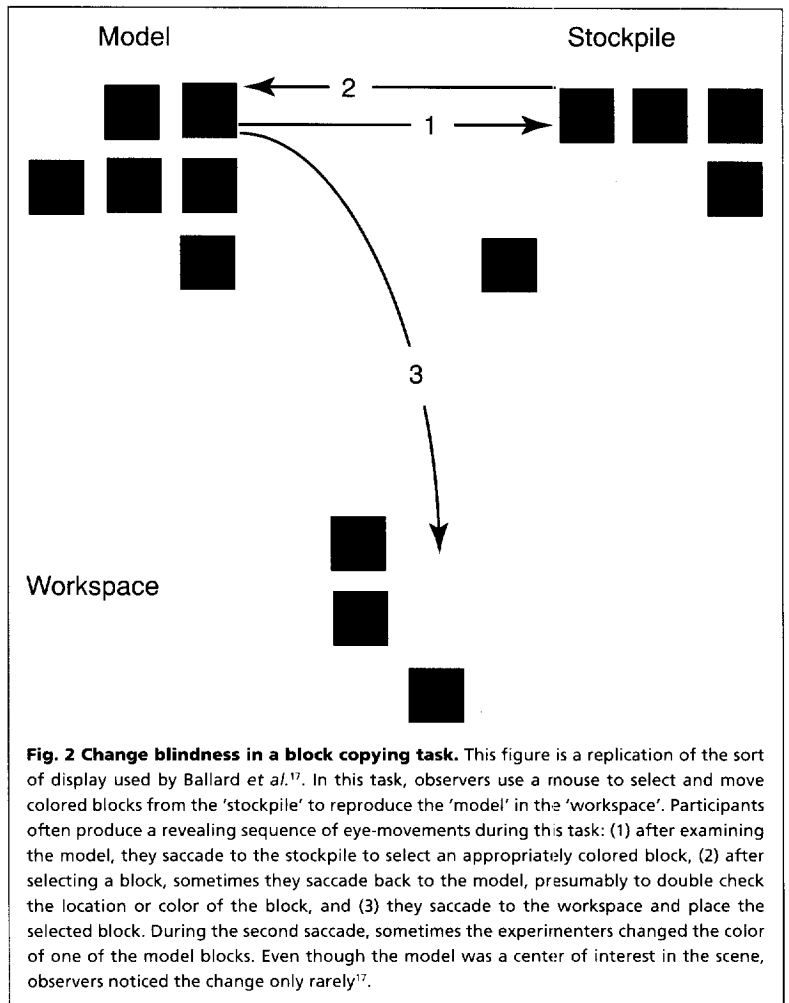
Model

Stockpile

2

1

3

Workspace

**Fig. 2 Change blindness in a block copying task.** This figure is a replication of the sort of display used by Ballard *et al.*$^{17}$. In this task, observers use a mouse to select and move colored blocks from the 'stockpile' to reproduce the 'model' in the 'workspace'. Participants often produce a revealing sequence of eye-movements during this task: (1) after examining the model, they saccade to the stockpile to select an appropriately colored block, (2) after selecting a block, sometimes they saccade back to the model, presumably to double check the location or color of the block, and (3) they saccade to the workspace and place the selected block. During the second saccade, sometimes the experimenters changed the color of one of the model blocks. Even though the model was a center of interest in the scene, observers noticed the change only rarely$^{17}$.